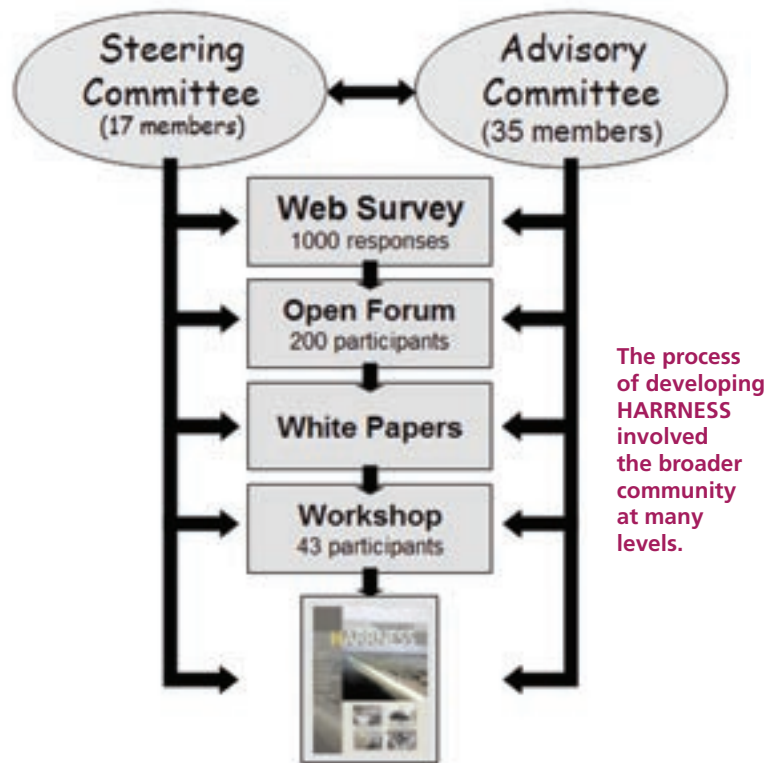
Steering Committee (17 members)

Advisory Committee (35 members)

Web Survey
1000 responses

Open Forum
200 participants

White Papers

Workshop
43 participants

HARRNESS

The process of developing HARRNESS involved the broader community at many levels.